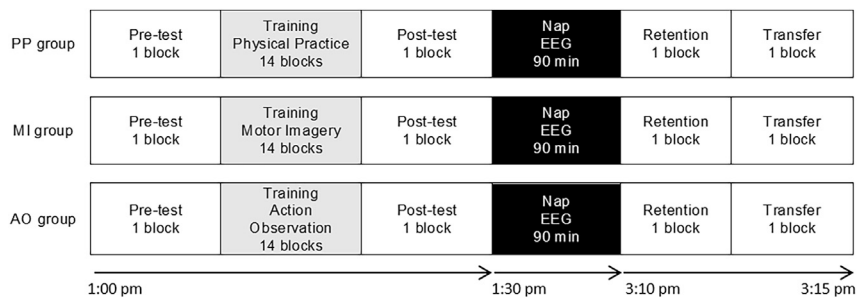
PP group

Pre-test
1 block

Training
Physical Practice
14 blocks

Post-test
1 block

Nap
EEG
90 min

Retention
1 block

Transfer
1 block

MI group

Pre-test
1 block

Training
Motor Imagery
14 blocks

Post-test
1 block

Nap
EEG
90 min

Retention
1 block

Transfer
1 block

AO group

Pre-test
1 block

Training
Action
Observation
14 blocks

Post-test
1 block

Nap
EEG
90 min

Retention
1 block

Transfer
1 block

1:00 pm

1:30 pm

3:10 pm

3:15 pm